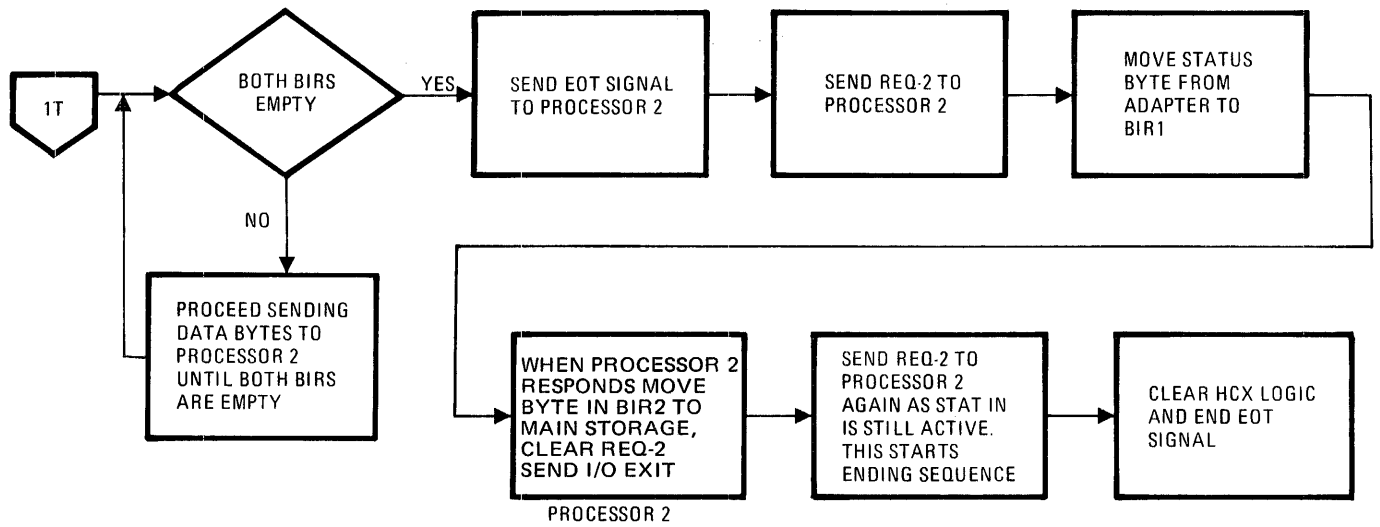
1T

BOTH BIRS EMPTY

YES

NO

PROCEED SENDING DATA BYTES TO PROCESSOR 2 UNTIL BOTH BIRS ARE EMPTY

SEND EOT SIGNAL TO PROCESSOR 2

SEND REQ-2 TO PROCESSOR 2

MOVE STATUS BYTE FROM ADAPTER TO BIR1

WHEN PROCESSOR 2 RESPONDS MOVE BYTE IN BIR2 TO MAIN STORAGE, CLEAR REQ-2 SEND I/O EXIT

PROCESSOR 2

SEND REQ-2 TO PROCESSOR 2 AGAIN AS STAT IN IS STILL ACTIVE. THIS STARTS ENDING SEQUENCE

CLEAR HCX LOGIC AND END EOT SIGNAL